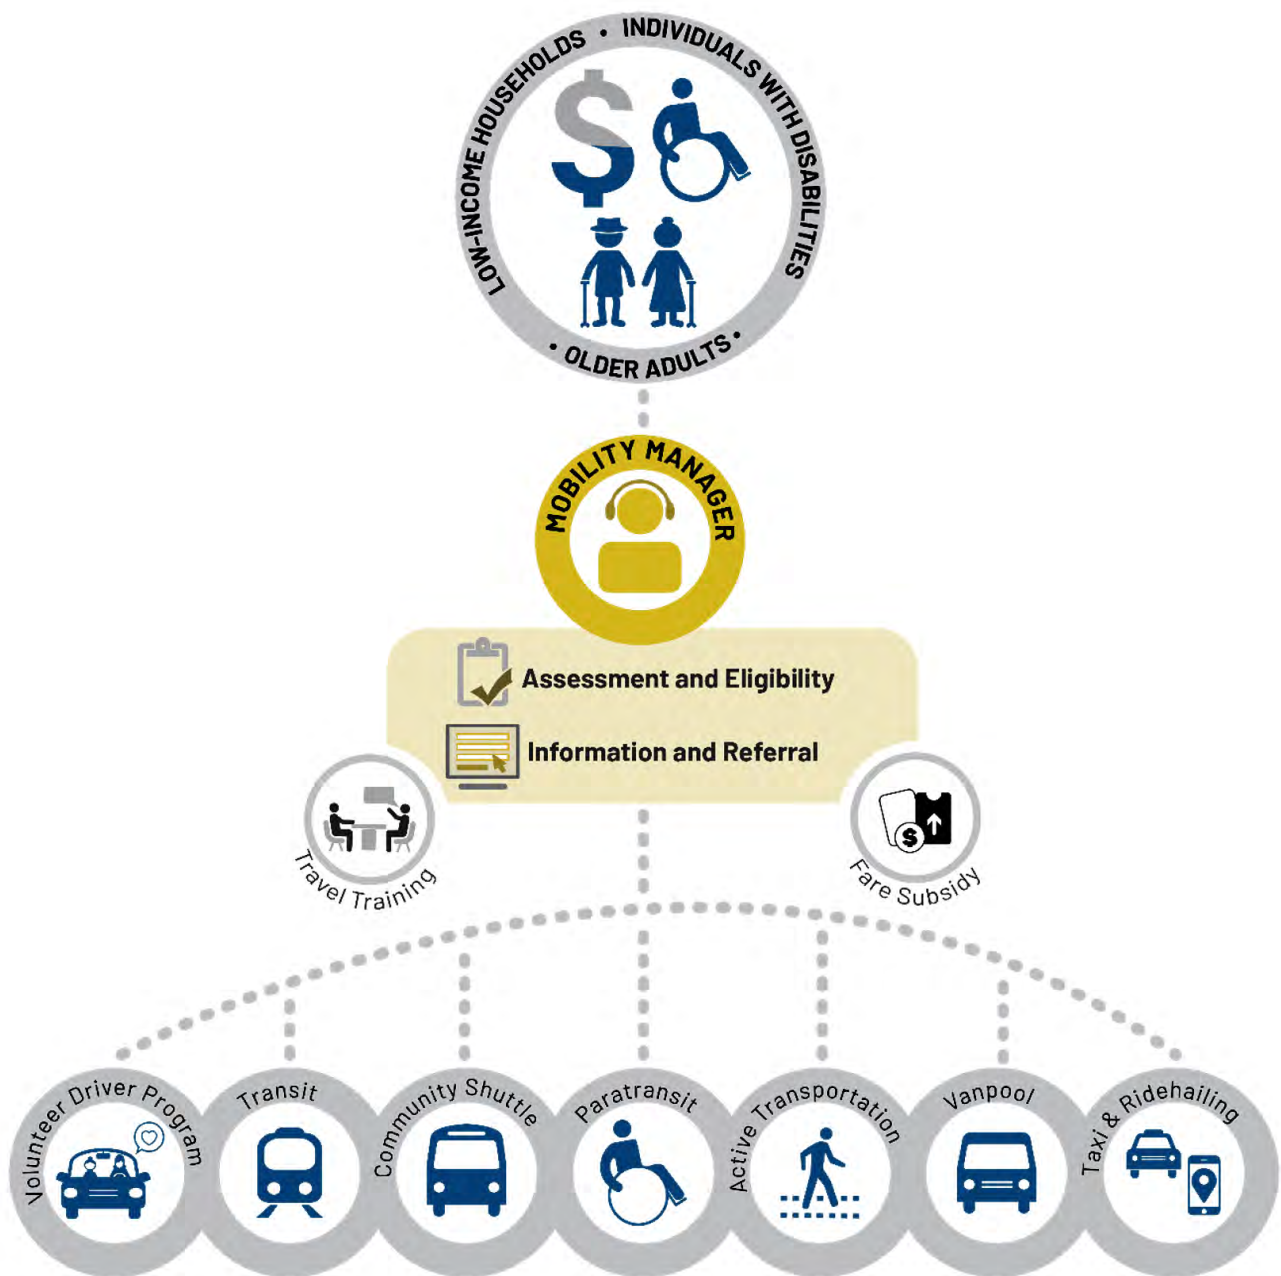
LOW-INCOME HOUSEHOLDS • INDIVIDUALS WITH DISABILITIES • OLDER ADULTS •

MOBILITY MANAGER

Assessment and Eligibility

Information and Referral

Travel Training

Fare Subsidy

Volunteer Driver Program

Transit

Community Shuttle

Paratransit

Active Transportation

Vanpool

Taxi & Ridehailing